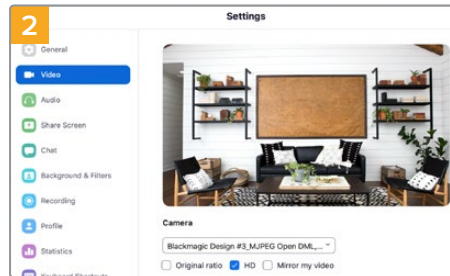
2

Settings

General
Video
Audio
Share Screen
Chat
Background & Filters
Recording
Profile
Statistics
Keyboard Shortcuts

Camera

Blackmagic Design #3_MJPEG Open DML_...

Original ratio
HD
Mirror my video